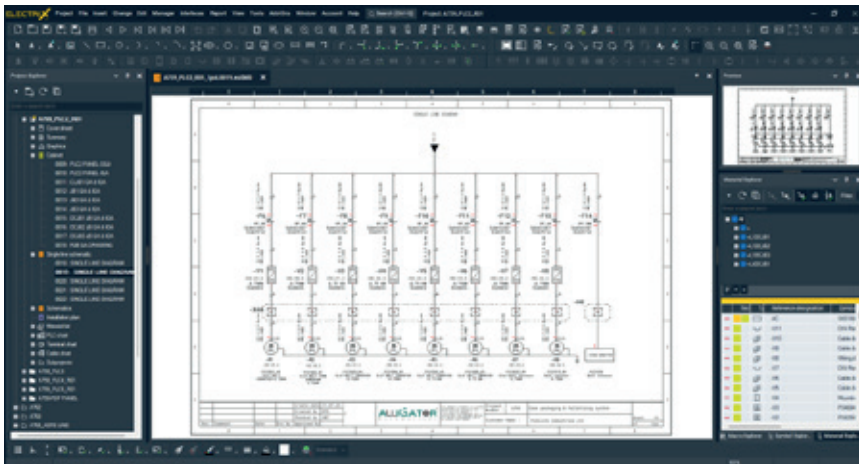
ELECTRIX Project File Insert Change Edit Manager Interfaces Report View Tools AddOns Window Account Help

Project: A7SN_PLC2_001

Project Explorer

Preview

Material Explorer

Definition designation

ALLIGATOR

Macro Explorer | Symbol Explorer | Material Explorer